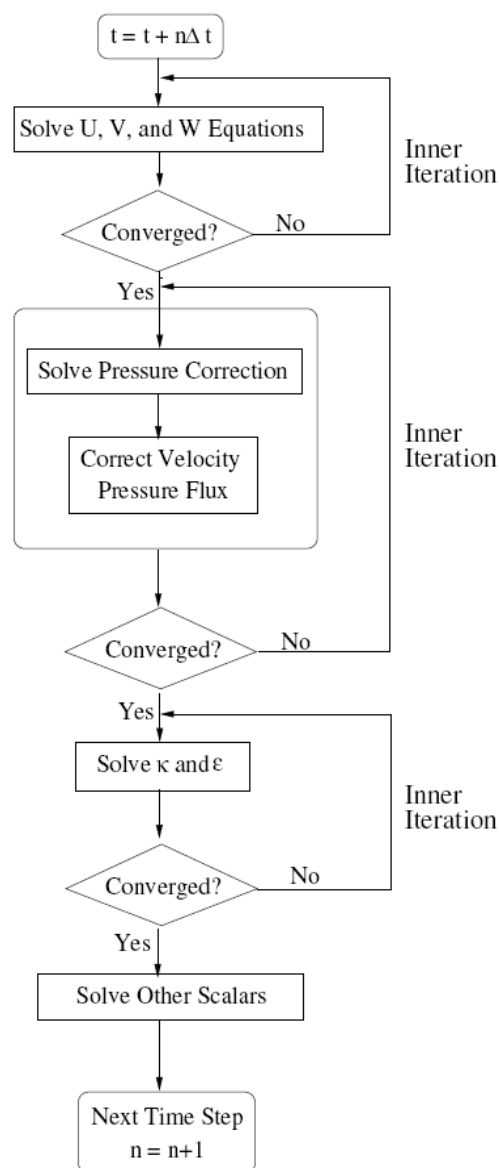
$t = t + n\Delta t$

Solve U, V, and W Equations

Inner Iteration

Converged?

No

Yes

Solve Pressure Correction

Correct Velocity Pressure Flux

Inner Iteration

Converged?

No

Yes

Solve $\kappa$ and $\varepsilon$

Inner Iteration

Converged?

No

Yes

Solve Other Scalars

Next Time Step $n = n+1$